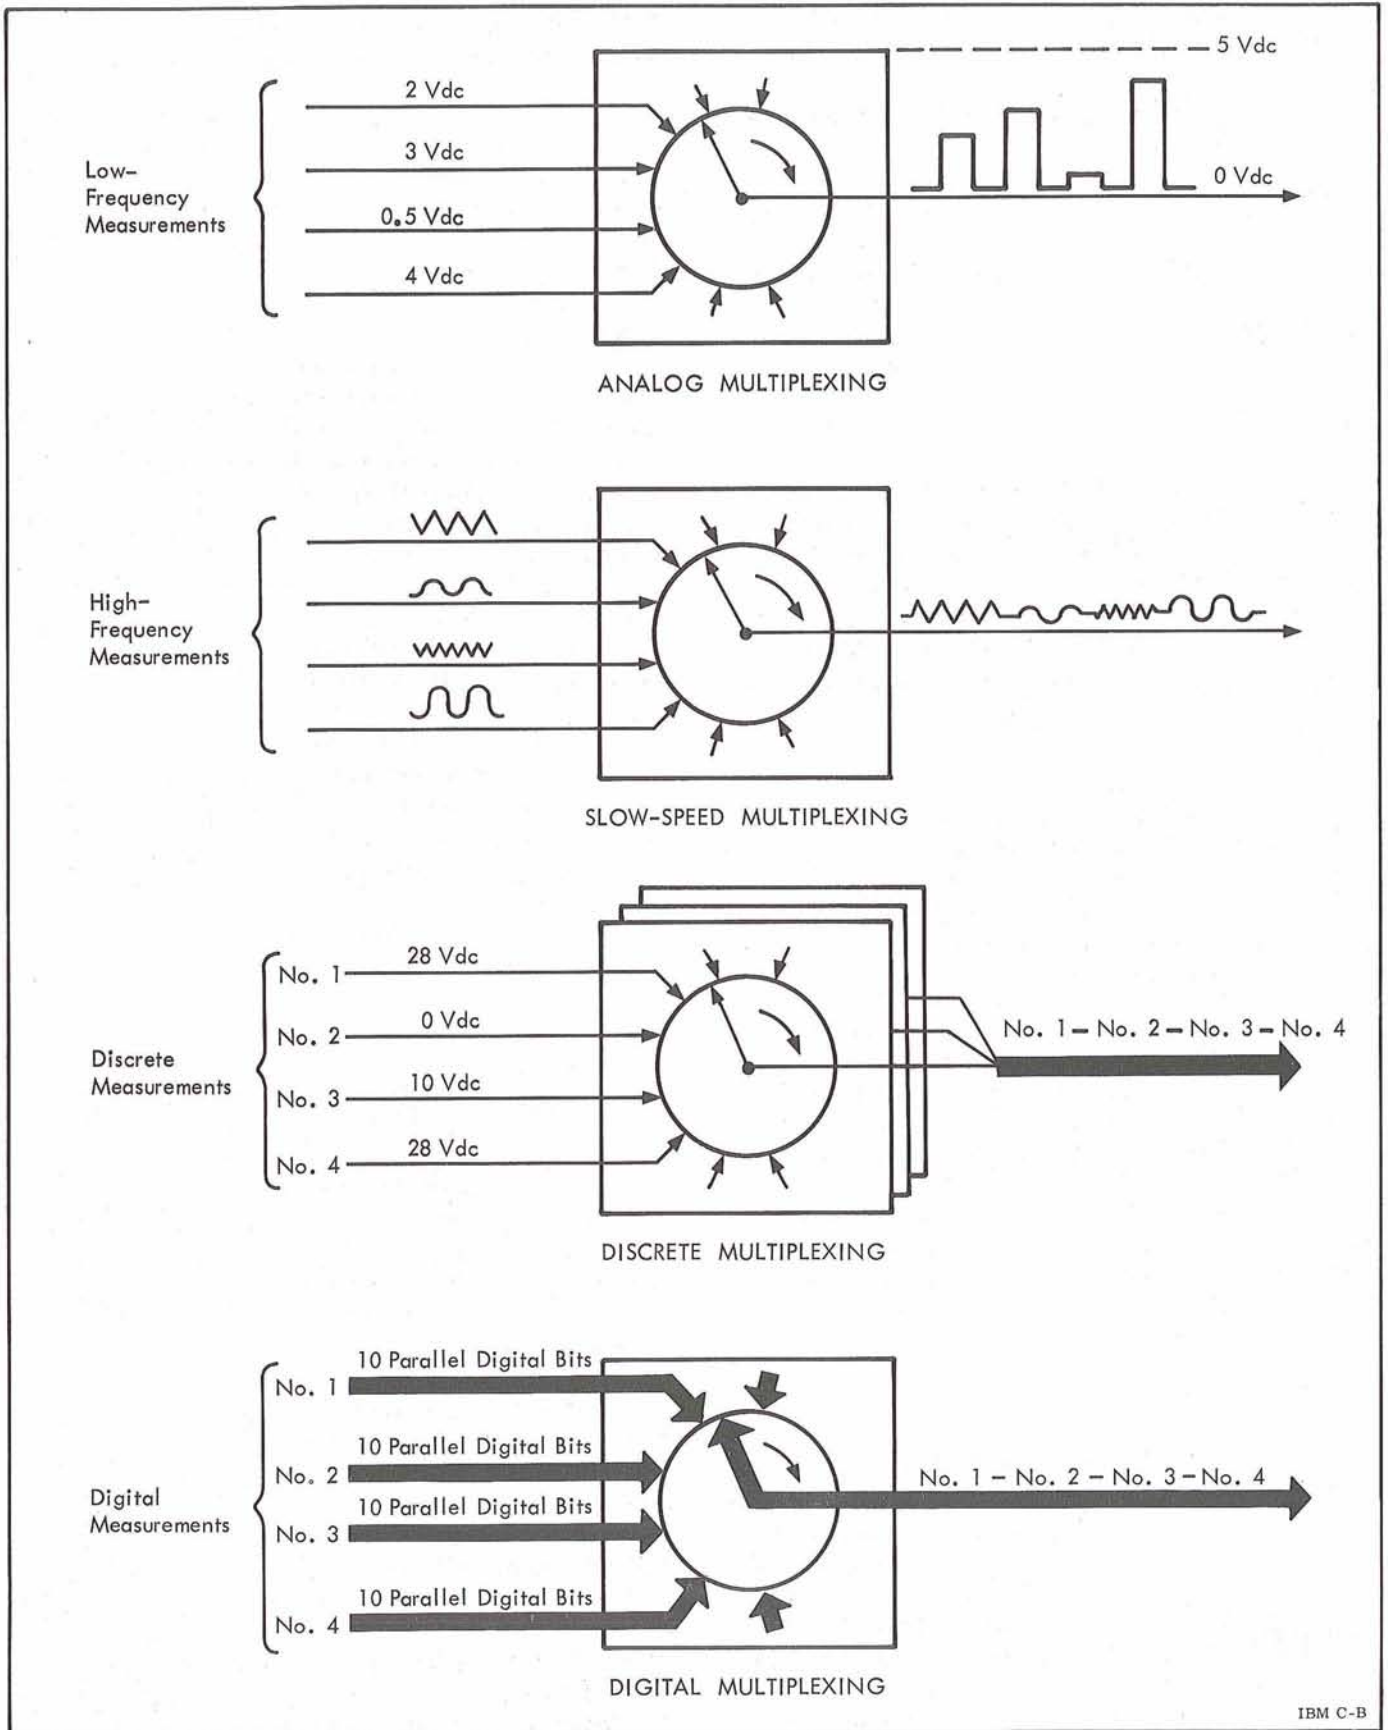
5 Vdc

Low-Frequency Measurements

2 Vdc

3 Vdc

0.5 Vdc

4 Vdc

0 Vdc

ANALOG MULTIPLEXING

High-Frequency Measurements

SLOW-SPEED MULTIPLEXING

Discrete Measurements

No. 1 28 Vdc

No. 2 0 Vdc

No. 3 10 Vdc

No. 4 28 Vdc

No. 1 – No. 2 – No. 3 – No. 4

DISCRETE MULTIPLEXING

Digital Measurements

No. 1 10 Parallel Digital Bits

No. 2 10 Parallel Digital Bits

No. 3 10 Parallel Digital Bits

No. 4 10 Parallel Digital Bits

No. 1 – No. 2 – No. 3 – No. 4

DIGITAL MULTIPLEXING

IBM C-B